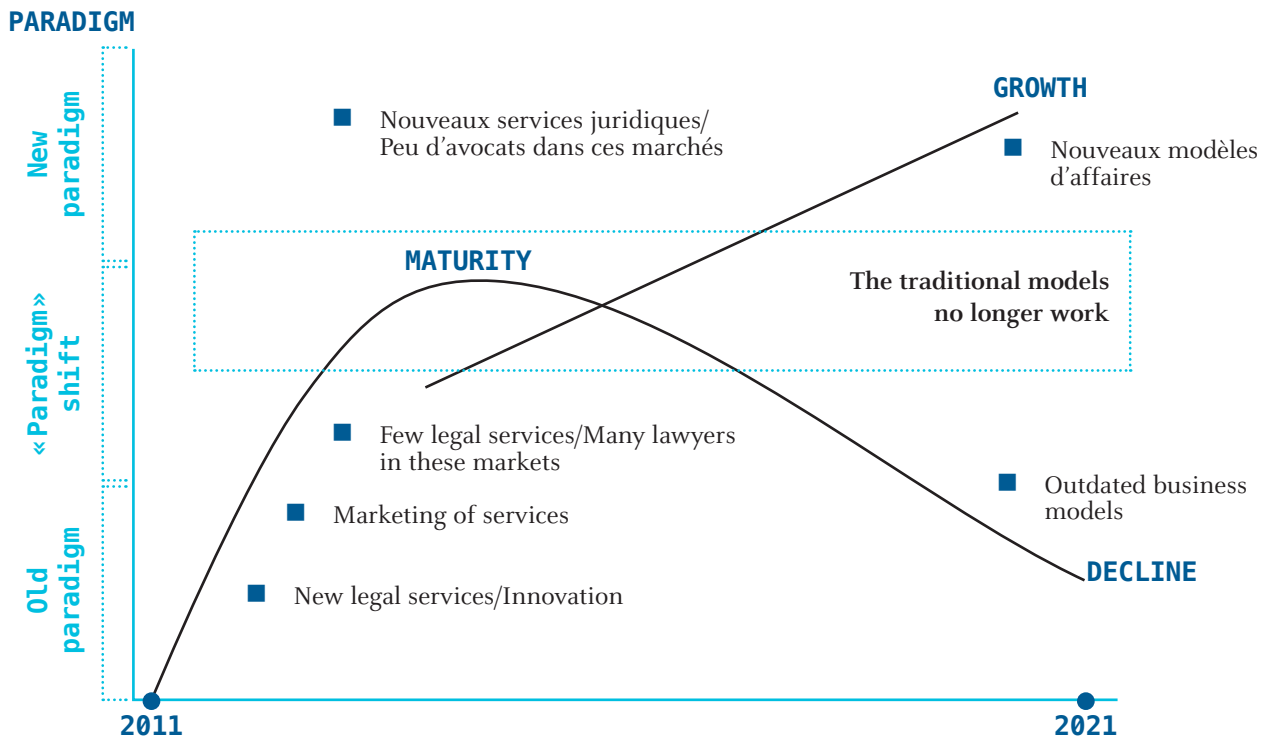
PARADIGM

New paradigm

«Paradigm» shift

Old paradigm

Nouveaux services juridiques/ Peu d'avocats dans ces marchés

GROWTH

Nouveaux modèles d'affaires

MATURITY

The traditional models no longer work

Few legal services/Many lawyers in these markets

Marketing of services

New legal services/Innovation

Outdated business models

DECLINE

2011

2021